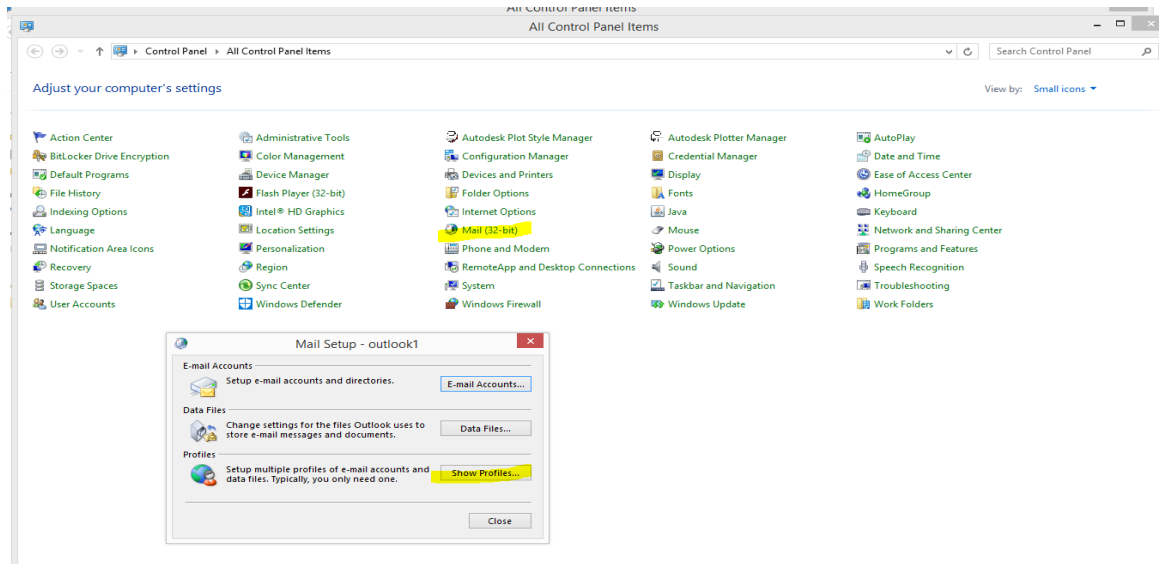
All Control Panel Items

All Control Panel Items

Control Panel > All Control Panel Items

Search Control Panel

Adjust your computer's settings

View by: Small icons

Action Center
BitLocker Drive Encryption
Default Programs
File History
Indexing Options
Language
Notification Area Icons
Recovery
Storage Spaces
User Accounts

Administrative Tools
Color Management
Device Manager
Flash Player (32-bit)
Intel® HD Graphics
Location Settings
Personalization
Region
Sync Center
Windows Defender

Autodesk Plot Style Manager
Configuration Manager
Devices and Printers
Folder Options
Internet Options
Mail (32-bit)
Phone and Modem
RemoteApp and Desktop Connections
System
Windows Firewall

Autodesk Plotter Manager
Credential Manager
Display
Fonts
Java
Mouse
Power Options
Sound
Taskbar and Navigation
Windows Update

AutoPlay
Date and Time
Ease of Access Center
HomeGroup
Keyboard
Network and Sharing Center
Programs and Features
Speech Recognition
Troubleshooting
Work Folders

Mail Setup - outlook1

E-mail Accounts
Setup e-mail accounts and directories.
E-mail Accounts...

Data Files
Change settings for the files Outlook uses to store e-mail messages and documents.
Data Files...

Profiles
Setup multiple profiles of e-mail accounts and data files. Typically, you only need one.
Show Profiles...

Close